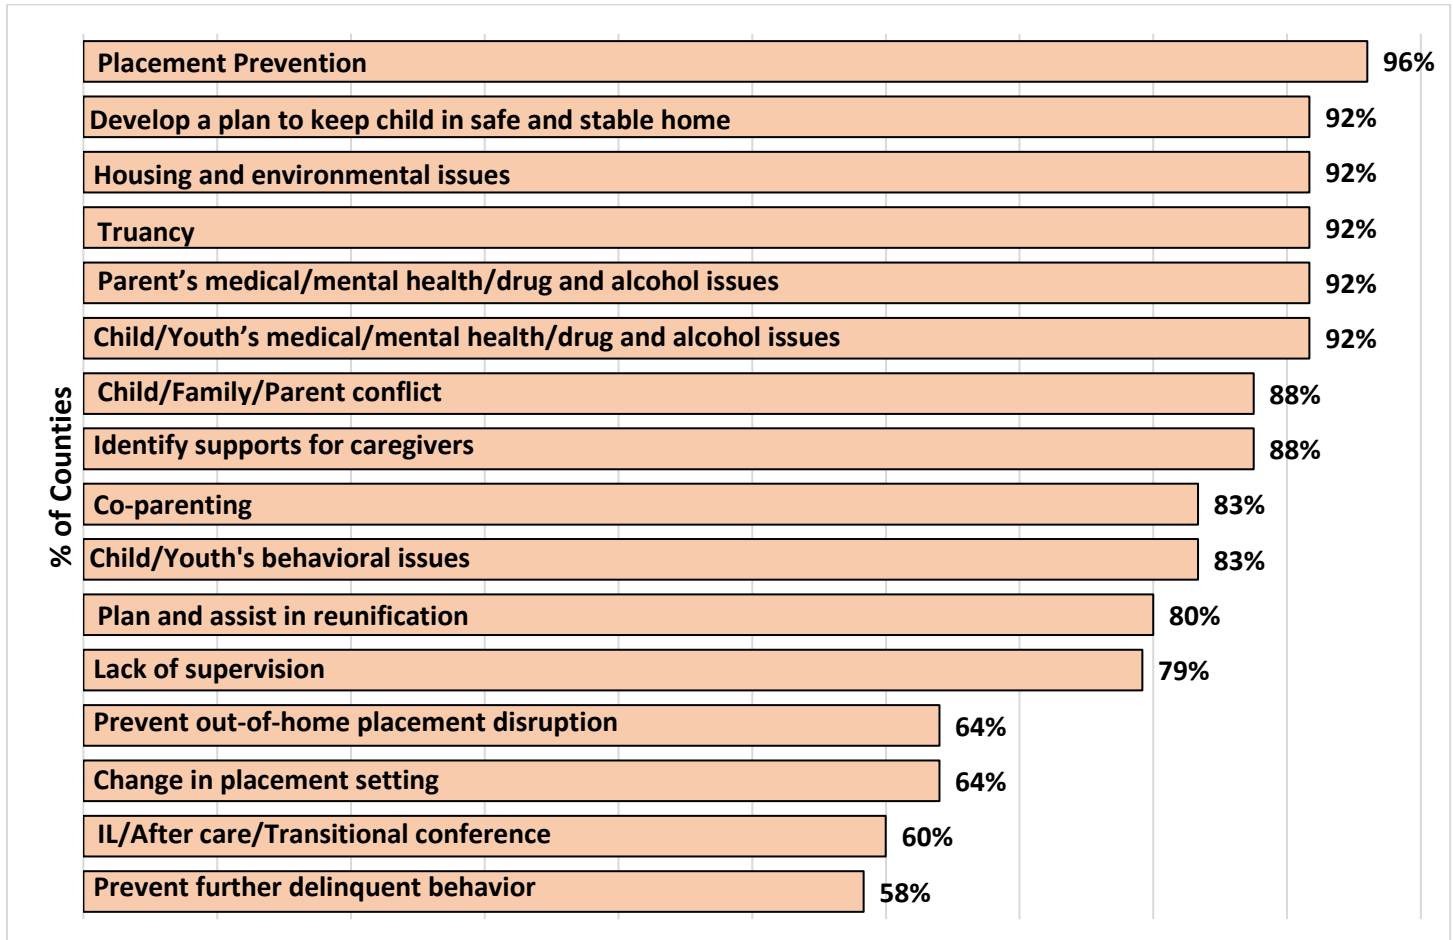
% of Counties

Placement Prevention 96%
Develop a plan to keep child in safe and stable home 92%
Housing and environmental issues 92%
Truancy 92%
Parent’s medical/mental health/drug and alcohol issues 92%
Child/Youth’s medical/mental health/drug and alcohol issues 92%
Child/Family/Parent conflict 88%
Identify supports for caregivers 88%
Co-parenting 83%
Child/Youth's behavioral issues 83%
Plan and assist in reunification 80%
Lack of supervision 79%
Prevent out-of-home placement disruption 64%
Change in placement setting 64%
IL/After care/Transitional conference 60%
Prevent further delinquent behavior 58%